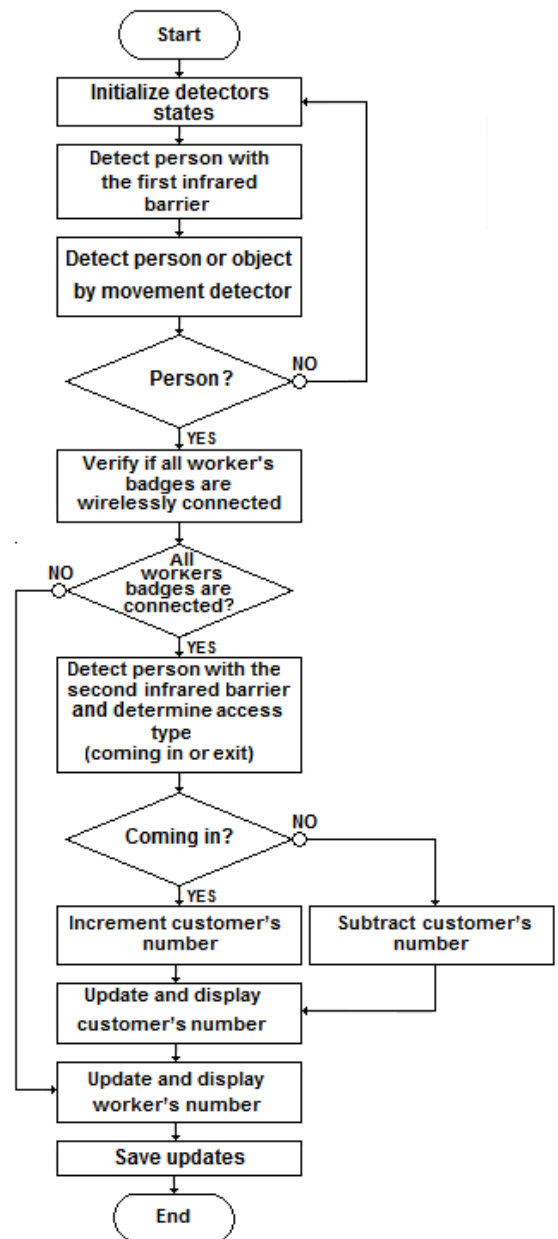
Start

Initialize detectors states

Detect person with the first infrared barrier

Detect person or object by movement detector

Person?

NO

YES

Verify if all worker's badges are wirelessly connected

All workers badges are connected?

NO

YES

Detect person with the second infrared barrier and determine access type (coming in or exit)

Coming in?

NO

YES

Increment customer's number

Subtract customer's number

Update and display customer's number

Update and display worker's number

Save updates

End